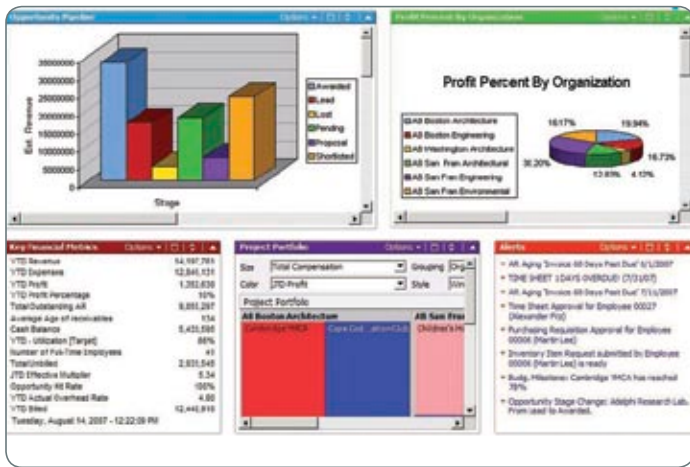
Opportunity Pipeline

Options

35000000
30000000
25000000
20000000
15000000
10000000
5000000
0

Est. Revenue

Stage

Awarded
Lead
Lost
Pending
Proposal
Shortlisted

Profit Percent By Organization

Options

Profit Percent By Organization

All Boston Architecture
All Boston Engineering
All Washington Architecture
All San Fran Architectural
All San Fran Engineering
All San Fran Environmental

18.17%
19.94%
16.73%
4.13%
13.93%
30.20%

Key Financial Metrics

Options

| | |
|---|---|
| YTD Revenue | 14,097,785 |
| YTD Expenses | 12,845,131 |
| YTD Profit | 1,252,638 |
| YTD Profit Percentage | 10% |
| Total Outstanding AR | 9,893,297 |
| Average Age of receivables | 114 |
| Cash Balance | 5,433,595 |
| YTD - Utilization (Target) | 86% |
| Number of Full-Time Employees | 41 |
| Total Unbilled | 2,933,545 |
| JTD Effective Multiplier | 5.34 |
| Opportunity Hit Rate | 100% |
| YTD Actual Overhead Rate | 4.80 |
| YTD Billed | 12,440,910 |

Tuesday, August 14, 2007 - 12:22:09 PM

Project Portfolio

Options

Size: Total Compensation
Grouping: Org
Color: JTD Profit
Style: Win

Project Portfolio

All Boston Architecture
All San Fran
Cambridge YMCA
Cape Cod ...ation Club
Children's H

Alerts

Options

AR Aging "Invoice 60 Days Past Due" 6/1/2007
TIME SHEET 1 DAYS OVERDUE! (7/31/07)
AR Aging "Invoice 60 Days Past Due" 7/11/2007
Time Sheet Approval for Employee 00027 (Alexander Fitz)
Purchasing Requisition Approval for Employee 00006 (Martin Lee)
Inventory Item Request submitted by Employee 00006 (Martin Lee) is ready
Budg. Milestone: Cambridge YMCA has reached 78%
Opportunity Stage Change: Adelphi Research Lab. From Lead to Awarded.